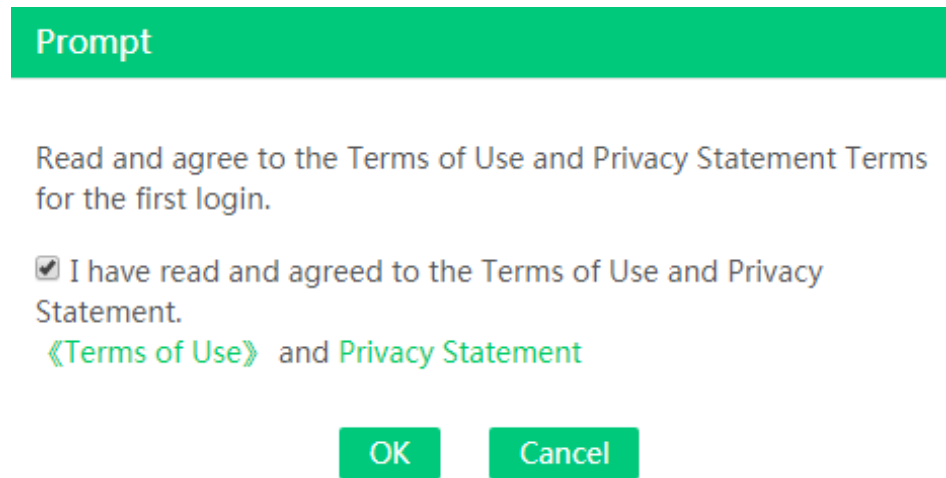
Prompt

Read and agree to the Terms of Use and Privacy Statement Terms for the first login.

☑ I have read and agreed to the Terms of Use and Privacy Statement.
《Terms of Use》 and Privacy Statement

OK Cancel